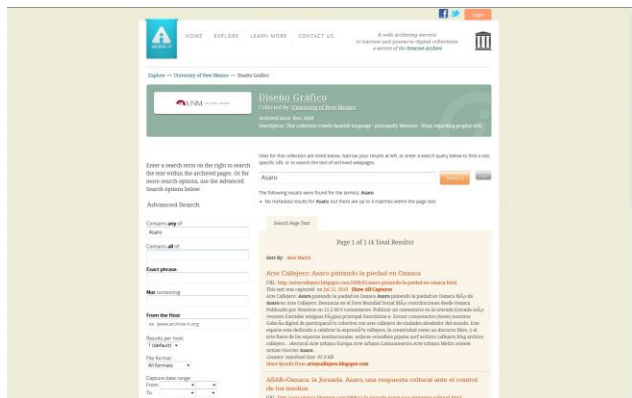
HOME EXPLORE LEARN MORE CONTACT US

A web archiving service to harvest and preserve digital collections a service of the Internet Archive

Login

Explore >> University of New Mexico >> Diseño Grafico

UNM

Diseño Grafico

Collected by: University of New Mexico

Archived since: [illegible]

Description: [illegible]

Enter a search term on the right to search the text within the archived pages. Or for more search options, use the Advanced Search options below.

Advanced Search

Contains any of

Asaro

Contains all of

Exact phrase

Not containing

From the Host

ex. www.archive-it.org

Results per host

1 (default)

File format

All formats

Capture date range

From

To

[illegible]

Asaro

Search

The following results were found for the term(s): Asaro

• No metadata results for Asaro, but there are up to 4 matches within the page text.

Search Page Text

Page 1 of 1 (4 Total Results)

Sort By: Best Match

Arte Callejero: Asaro pintando la piedad en Oaxaca

URL: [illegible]

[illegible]

ASAR-Oaxaca: la Jornada. Asaro, una respuesta cultural ante el control de los medios

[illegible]